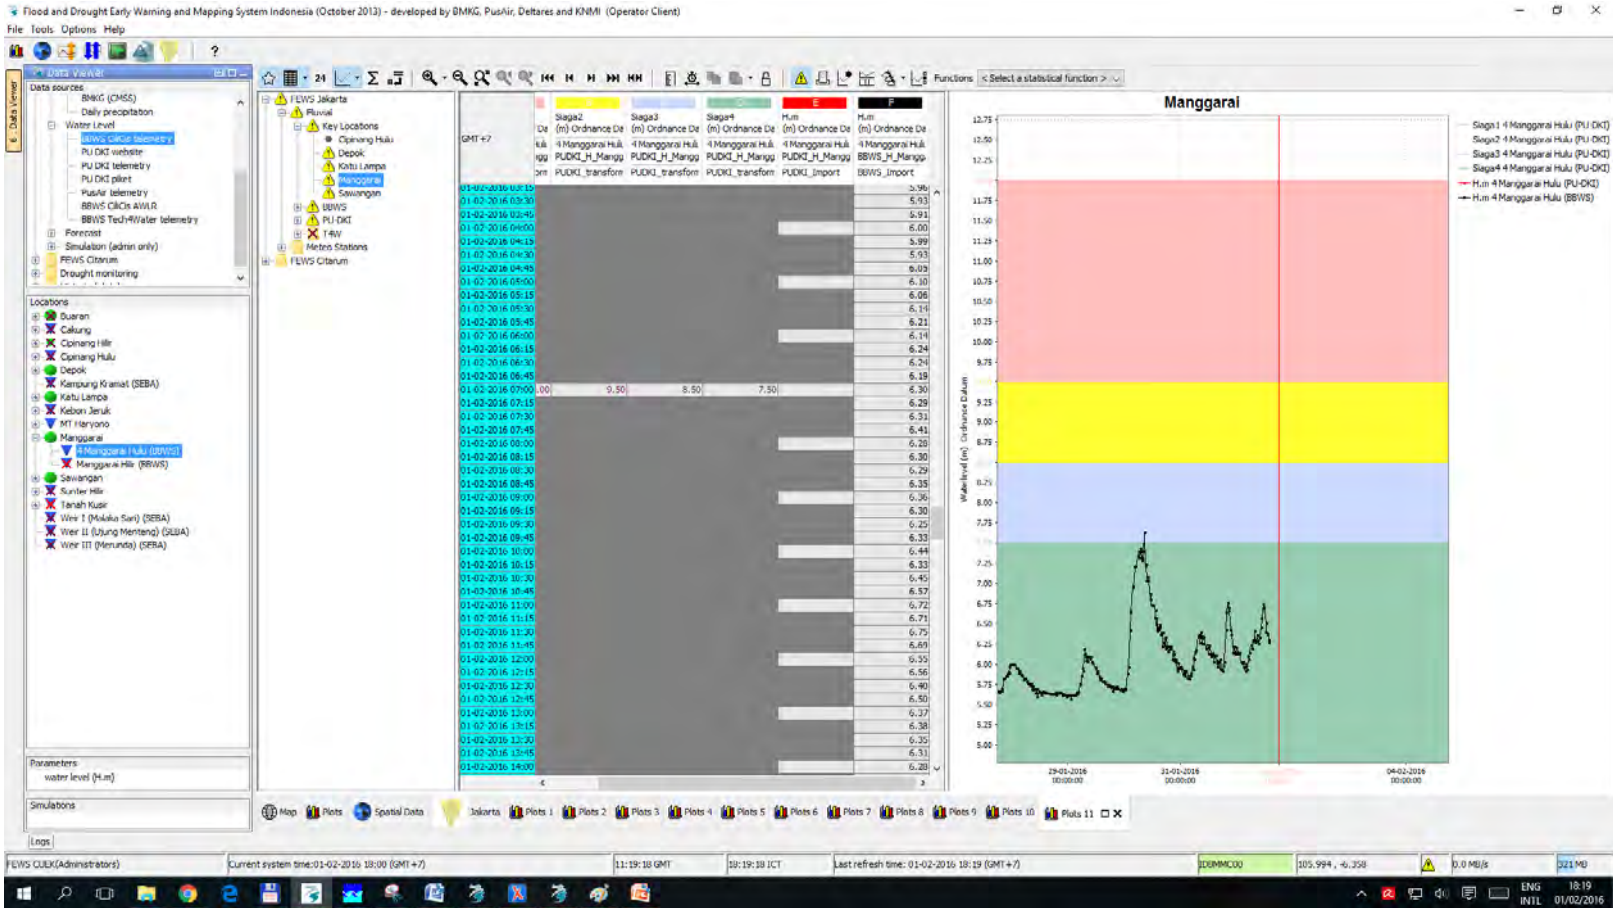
Flood and Drought Early Warning and Mapping System Indonesia (October 2013) - developed by BMKG, PusAir, Deltares and KNMI (Operator Client)

File Tools Options Help

Data Viewer

Data sources
BMKG (CMSS)
Daily precipitation
Water Level
BBWS CiliCis telemetry
PU DKI website
PU DKI telemetry
PU DKI pikett
PusAir telemetry
BBWS CiliCis AWLR
BBWS Tech4Water telemetry
Forecast
Simulation (admin only)
FEWS Citarum
Drought monitoring

Locations
Buaran
Cakung
Cipinang Hilir
Cipinang Hulu
Depok
Kampung Kramat (SEBA)
Katu Lampa
Kebon Jeruk
MT Haryono
Manggarai
4 Manggarai Hulu (BBWS)
Manggarai Hilir (BBWS)
Sawangan
Sunter Hilir
Tanah Kusir
Weir I (Malaka Sari) (SEBA)
Weir II (Ujung Menteng) (SEBA)
Weir III (Merunda) (SEBA)

Parameters
water level (H.m)

Simulations

Logs

FEWS Jakarta
Fluvial
Key Locations
Cipinang Hulu
Depok
Katu Lampa
Manggarai
Sawangan
BBWS
PU-DKI
T4W
Meteo Stations
FEWS Citarum

Functions < Select a statistical function >

GMT +7

| | Siaga2 (m) Ordnance Da 4 Manggarai Hulu PUDKI_H_Mangg PUDKI_transform | Siaga3 (m) Ordnance Da 4 Manggarai Hulu PUDKI_H_Mangg PUDKI_transform | Siaga4 (m) Ordnance Da 4 Manggarai Hulu PUDKI_H_Mangg PUDKI_transform | H.m (m) Ordnance Da 4 Manggarai Hulu PUDKI_H_Mangg PUDKI_Import | H.m (m) Ordnance Da 4 Manggarai Hulu BBWS_H_Mangg BBWS_Import |
|---|---|---|---|---|---|
| 01-02-2016 03:15 | | | | | 5.96 |
| 01-02-2016 03:30 | | | | | 5.93 |
| 01-02-2016 03:45 | | | | | 5.91 |
| 01-02-2016 04:00 | | | | | 6.00 |
| 01-02-2016 04:15 | | | | | 5.99 |
| 01-02-2016 04:30 | | | | | 5.93 |
| 01-02-2016 04:45 | | | | | 6.03 |
| 01-02-2016 05:00 | | | | | 6.10 |
| 01-02-2016 05:15 | | | | | 6.06 |
| 01-02-2016 05:30 | | | | | 6.19 |
| 01-02-2016 05:45 | | | | | 6.21 |
| 01-02-2016 06:00 | | | | | 6.14 |
| 01-02-2016 06:15 | | | | | 6.24 |
| 01-02-2016 06:30 | | | | | 6.24 |
| 01-02-2016 06:45 | | | | | 6.19 |
| 01-02-2016 07:00 | 9.50 | 8.50 | 7.50 | | 6.30 |
| 01-02-2016 07:15 | | | | | 6.29 |
| 01-02-2016 07:30 | | | | | 6.31 |
| 01-02-2016 07:45 | | | | | 6.41 |
| 01-02-2016 08:00 | | | | | 6.28 |
| 01-02-2016 08:15 | | | | | 6.30 |
| 01-02-2016 08:30 | | | | | 6.29 |
| 01-02-2016 08:45 | | | | | 6.35 |
| 01-02-2016 09:00 | | | | | 6.36 |
| 01-02-2016 09:15 | | | | | 6.30 |
| 01-02-2016 09:30 | | | | | 6.25 |
| 01-02-2016 09:45 | | | | | 6.33 |
| 01-02-2016 10:00 | | | | | 6.44 |
| 01-02-2016 10:15 | | | | | 6.33 |
| 01-02-2016 10:30 | | | | | 6.45 |
| 01-02-2016 10:45 | | | | | 6.57 |
| 01-02-2016 11:00 | | | | | 6.72 |
| 01-02-2016 11:15 | | | | | 6.71 |
| 01-02-2016 11:30 | | | | | 6.75 |
| 01-02-2016 11:45 | | | | | 6.69 |
| 01-02-2016 12:00 | | | | | 6.55 |
| 01-02-2016 12:15 | | | | | 6.56 |
| 01-02-2016 12:30 | | | | | 6.40 |
| 01-02-2016 12:45 | | | | | 6.50 |
| 01-02-2016 13:00 | | | | | 6.37 |
| 01-02-2016 13:15 | | | | | 6.38 |
| 01-02-2016 13:30 | | | | | 6.35 |
| 01-02-2016 13:45 | | | | | 6.31 |
| 01-02-2016 14:00 | | | | | 6.28 |

Manggarai

Water level (m) Ordnance Datum
12.75 12.50 12.25 11.75 11.50 11.25 11.00 10.75 10.50 10.25 10.00 9.75 9.25 9.00 8.75 8.25 8.00 7.75 7.25 7.00 6.75 6.50 6.25 6.00 5.75 5.50 5.25 5.00
29-01-2016 00:00:00
31-01-2016 00:00:00
04-02-2016 00:00:00

Siaga1 4 Manggarai Hulu (PU DKI)
Siaga2 4 Manggarai Hulu (PU DKI)
Siaga3 4 Manggarai Hulu (PU DKI)
Siaga4 4 Manggarai Hulu (PU DKI)
H.m 4 Manggarai Hulu (PU-DKI)
H.m 4 Manggarai Hulu (BBWS)

Map Plots Spatial Data Jakarta Plots 1 Plots 2 Plots 3 Plots 4 Plots 5 Plots 6 Plots 7 Plots 8 Plots 9 Plots 10 Plots 11

FEWS CUEK(Administrators) Current system time:01-02-2016 18:00 (GMT+7) 11:19:18 GMT 18:19:18 ICT Last refresh time: 01-02-2016 18:19 (GMT+7) IDBMMC00 105.994 , -6.358 0.0 MB/s 321 MB

ENG INTL 18:19 01/02/2016